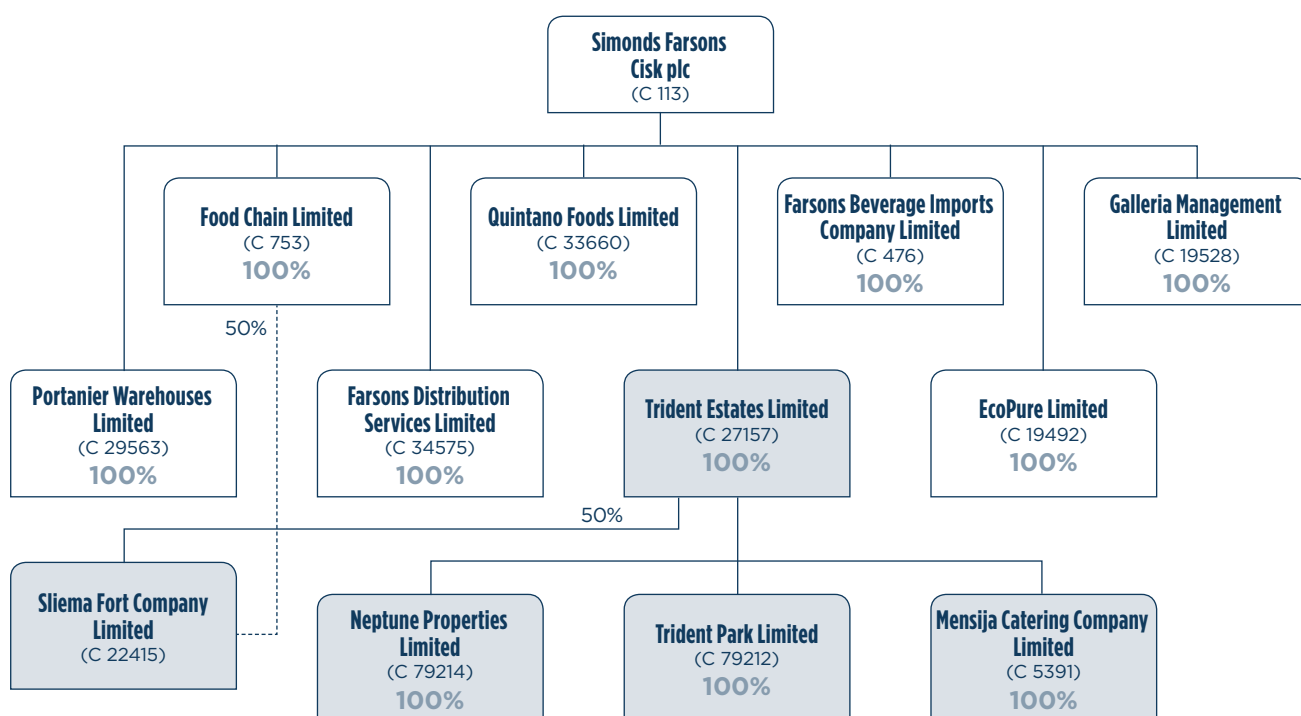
Simonds Farsons Cisk plc
(C 113)

Food Chain Limited
(C 753)
100%

Quintano Foods Limited
(C 33660)
100%

Farsons Beverage Imports Company Limited
(C 476)
100%

Galleria Management Limited
(C 19528)
100%

50%

Portanier Warehouses Limited
(C 29563)
100%

Farsons Distribution Services Limited
(C 34575)
100%

Trident Estates Limited
(C 27157)
100%

EcoPure Limited
(C 19492)
100%

50%

Sliema Fort Company Limited
(C 22415)

Neptune Properties Limited
(C 79214)
100%

Trident Park Limited
(C 79212)
100%

Mensija Catering Company Limited
(C 5391)
100%